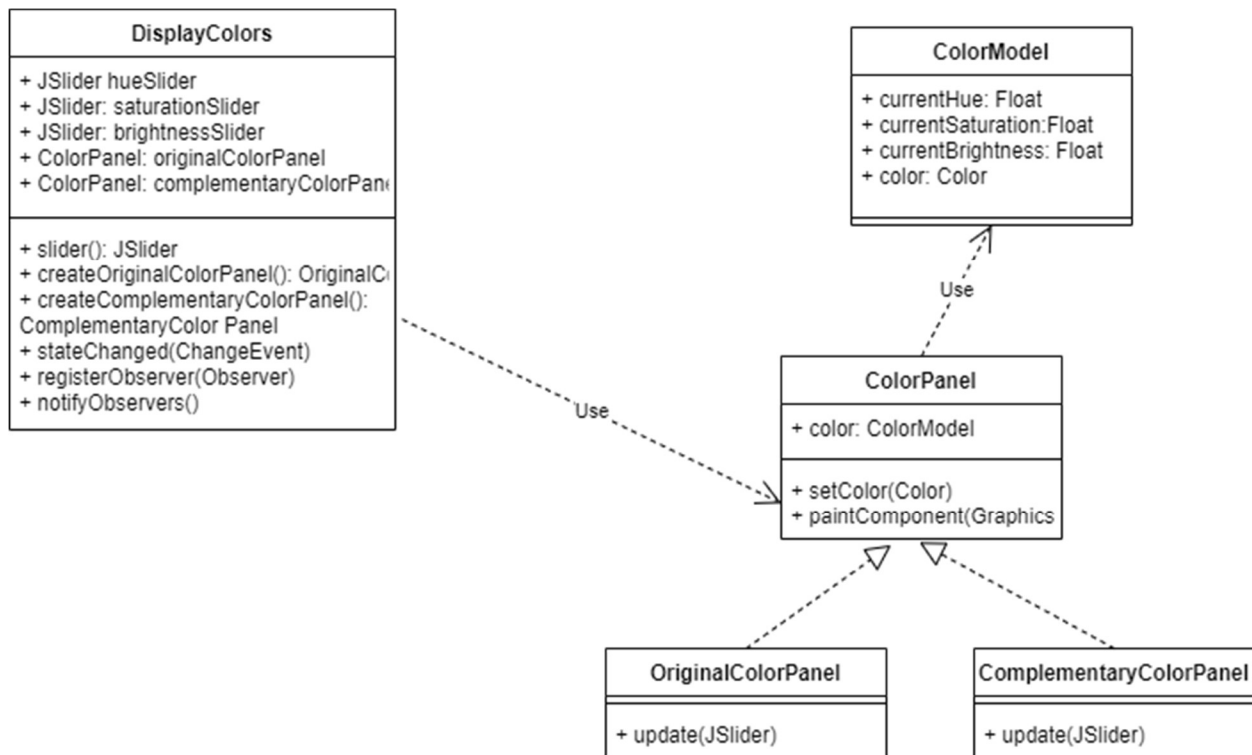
DisplayColors

+ JSlider hueSlider
+ JSlider: saturationSlider
+ JSlider: brightnessSlider
+ ColorPanel: originalColorPanel
+ ColorPanel: complementaryColorPan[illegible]

+ slider(): JSlider
+ createOriginalColorPanel(): OriginalC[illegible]
+ createComplementaryColorPanel(): ComplementaryColor Panel
+ stateChanged(ChangeEvent)
+ registerObserver(Observer)
+ notifyObservers()

ColorModel

+ currentHue: Float
+ currentSaturation:Float
+ currentBrightness: Float
+ color: Color

Use

Use

ColorPanel

+ color: ColorModel

+ setColor(Color)
+ paintComponent(Graphics

OriginalColorPanel

+ update(JSlider)

ComplementaryColorPanel

+ update(JSlider)